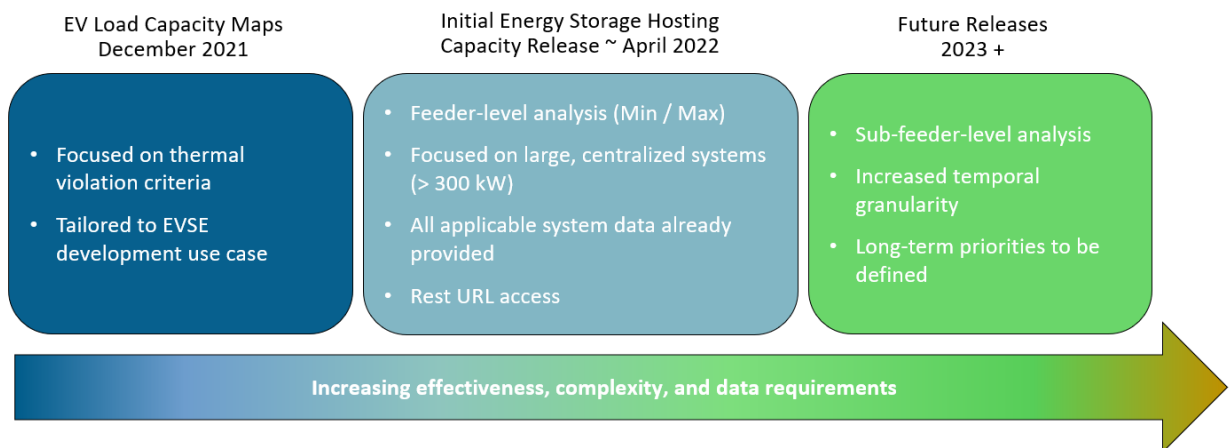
EV Load Capacity Maps
December 2021

• Focused on thermal violation criteria
• Tailored to EVSE development use case

Initial Energy Storage Hosting Capacity Release ~ April 2022

• Feeder-level analysis (Min / Max)
• Focused on large, centralized systems (> 300 kW)
• All applicable system data already provided
• Rest URL access

Future Releases
2023 +

• Sub-feeder-level analysis
• Increased temporal granularity
• Long-term priorities to be defined

Increasing effectiveness, complexity, and data requirements